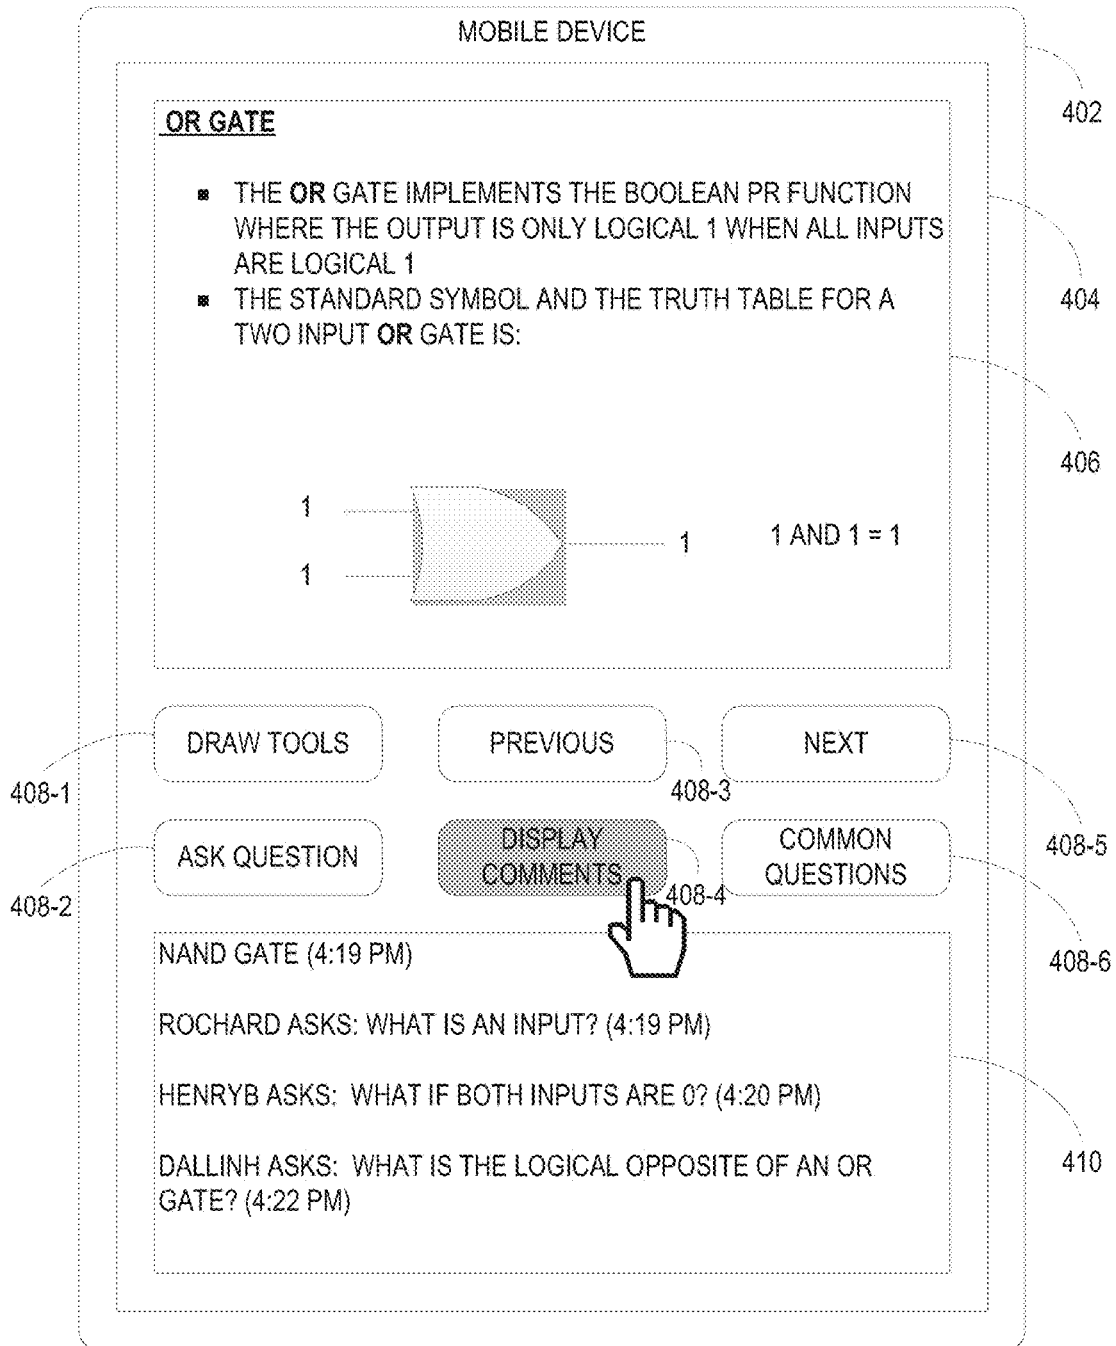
MOBILE DEVICE

402

OR GATE

- THE **OR** GATE IMPLEMENTS THE BOOLEAN PR FUNCTION WHERE THE OUTPUT IS ONLY LOGICAL 1 WHEN ALL INPUTS ARE LOGICAL 1
- THE STANDARD SYMBOL AND THE TRUTH TABLE FOR A TWO INPUT **OR** GATE IS:

404

406

1

1

1

1 AND 1 = 1

DRAW TOOLS

PREVIOUS

NEXT

408-1

408-3

408-5

ASK QUESTION

DISPLAY COMMENTS

COMMON QUESTIONS

408-2

408-4

408-6

NAND GATE (4:19 PM)

ROCHARD ASKS: WHAT IS AN INPUT? (4:19 PM)

HENRYB ASKS: WHAT IF BOTH INPUTS ARE 0? (4:20 PM)

DALLINH ASKS: WHAT IS THE LOGICAL OPPOSITE OF AN OR GATE? (4:22 PM)

410